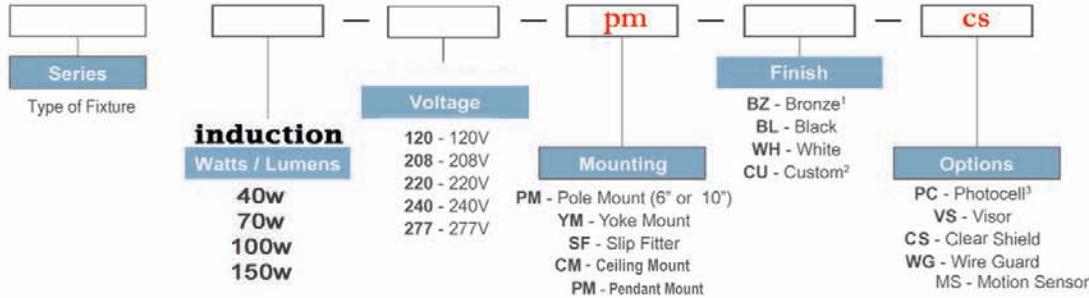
pm
cs

Series
Type of Fixture

induction
Watts / Lumens
40w
70w
100w
150w

Voltage
**120** - 120V
**208** - 208V
**220** - 220V
**240** - 240V
**277** - 277V

Mounting
**PM** - Pole Mount (6" or 10")
**YM** - Yoke Mount
**SF** - Slip Fitter
**CM** - Ceiling Mount
**PM** - Pendant Mount

Finish
**BZ** - Bronze$^1$
**BL** - Black
**WH** - White
**CU** - Custom$^2$

Options
**PC** - Photocell$^3$
**VS** - Visor
**CS** - Clear Shield
**WG** - Wire Guard
MS - Motion Sensor